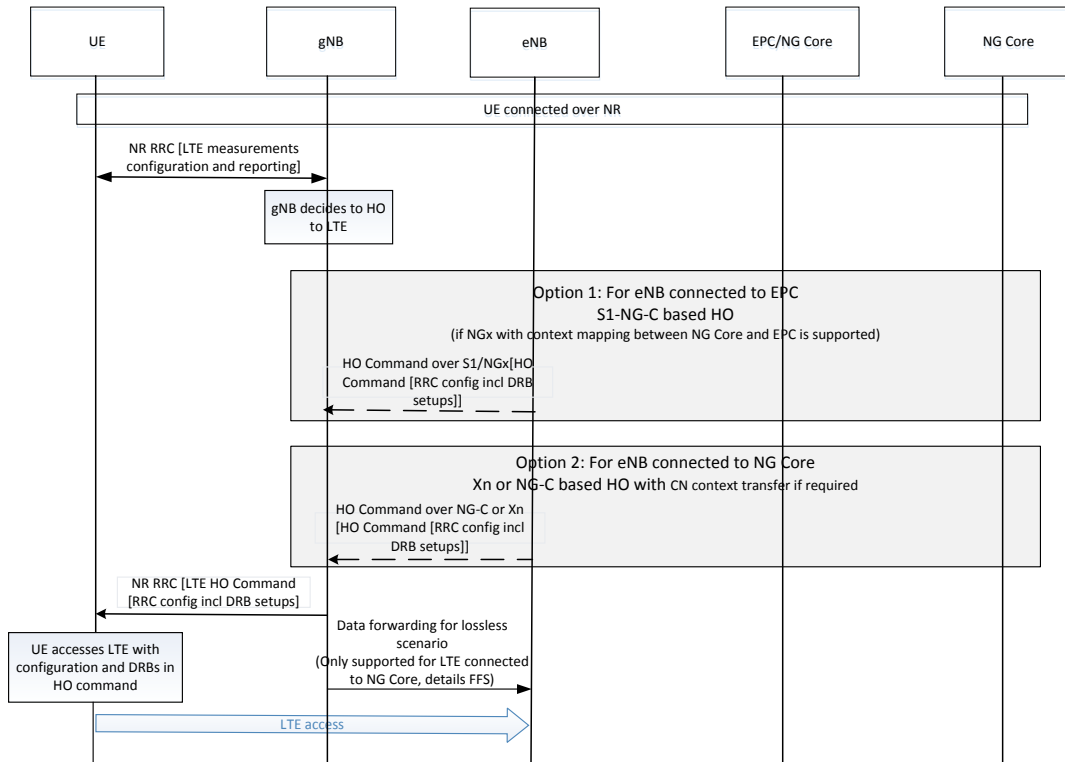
UE

gNB

eNB

EPC/NG Core

NG Core

UE connected over NR

NR RRC [LTE measurements configuration and reporting]

gNB decides to HO to LTE

Option 1: For eNB connected to EPC
S1-NG-C based HO
(if NGx with context mapping between NG Core and EPC is supported)

HO Command over S1/NGx[HO Command [RRC config incl DRB setups]]

Option 2: For eNB connected to NG Core
Xn or NG-C based HO with CN context transfer if required

HO Command over NG-C or Xn [HO Command [RRC config incl DRB setups]]

NR RRC [LTE HO Command [RRC config incl DRB setups]

Data forwarding for lossless scenario
(Only supported for LTE connected to NG Core, details FFS)

UE accesses LTE with configuration and DRBs in HO command

LTE access